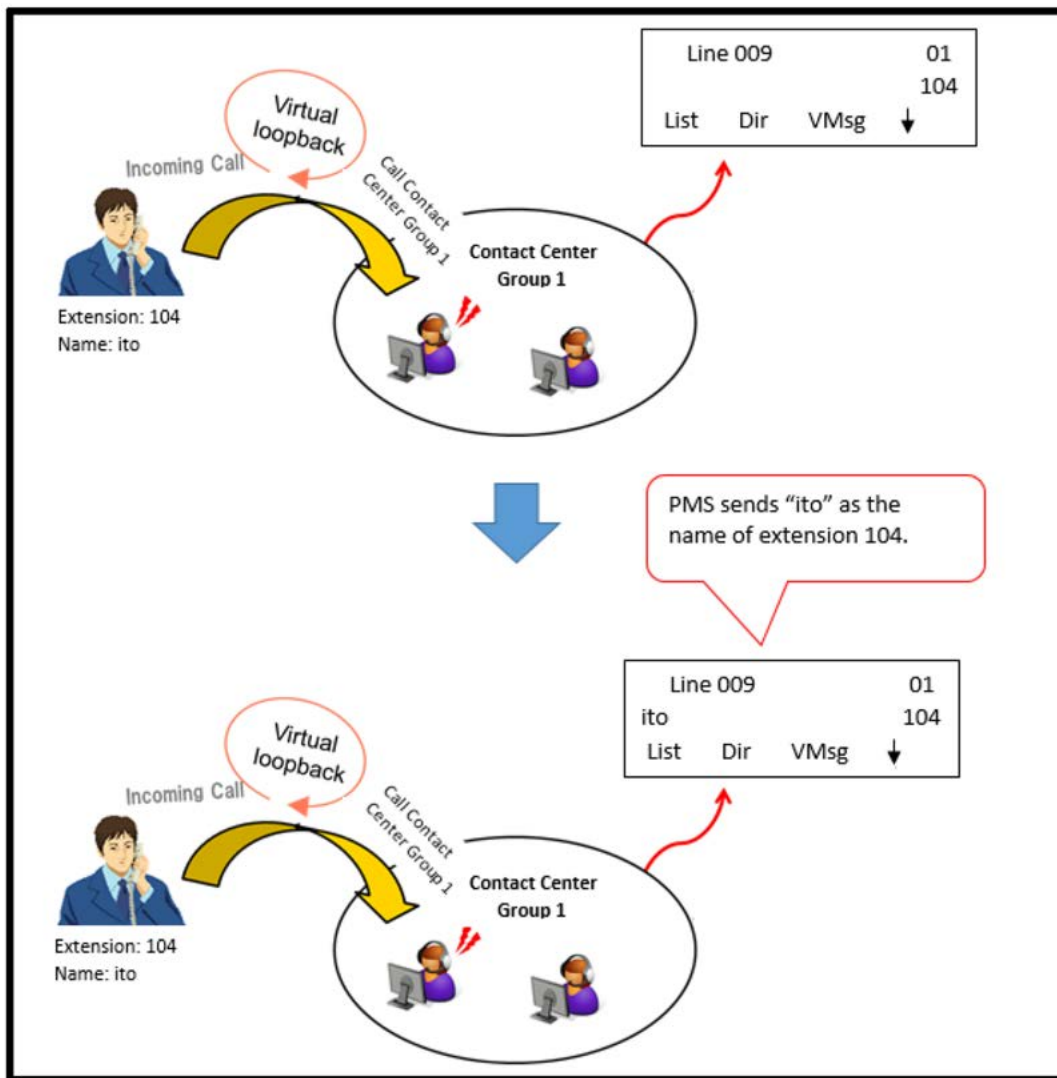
Line 009 01
104
List Dir VMsg ↓

Virtual loopback

Incoming Call

Call Contact Center Group 1

Contact Center Group 1

Extension: 104
Name: ito

PMS sends “ito” as the name of extension 104.

Line 009 01
ito 104
List Dir VMsg ↓

Virtual loopback

Incoming Call

Call Contact Center Group 1

Contact Center Group 1

Extension: 104
Name: ito